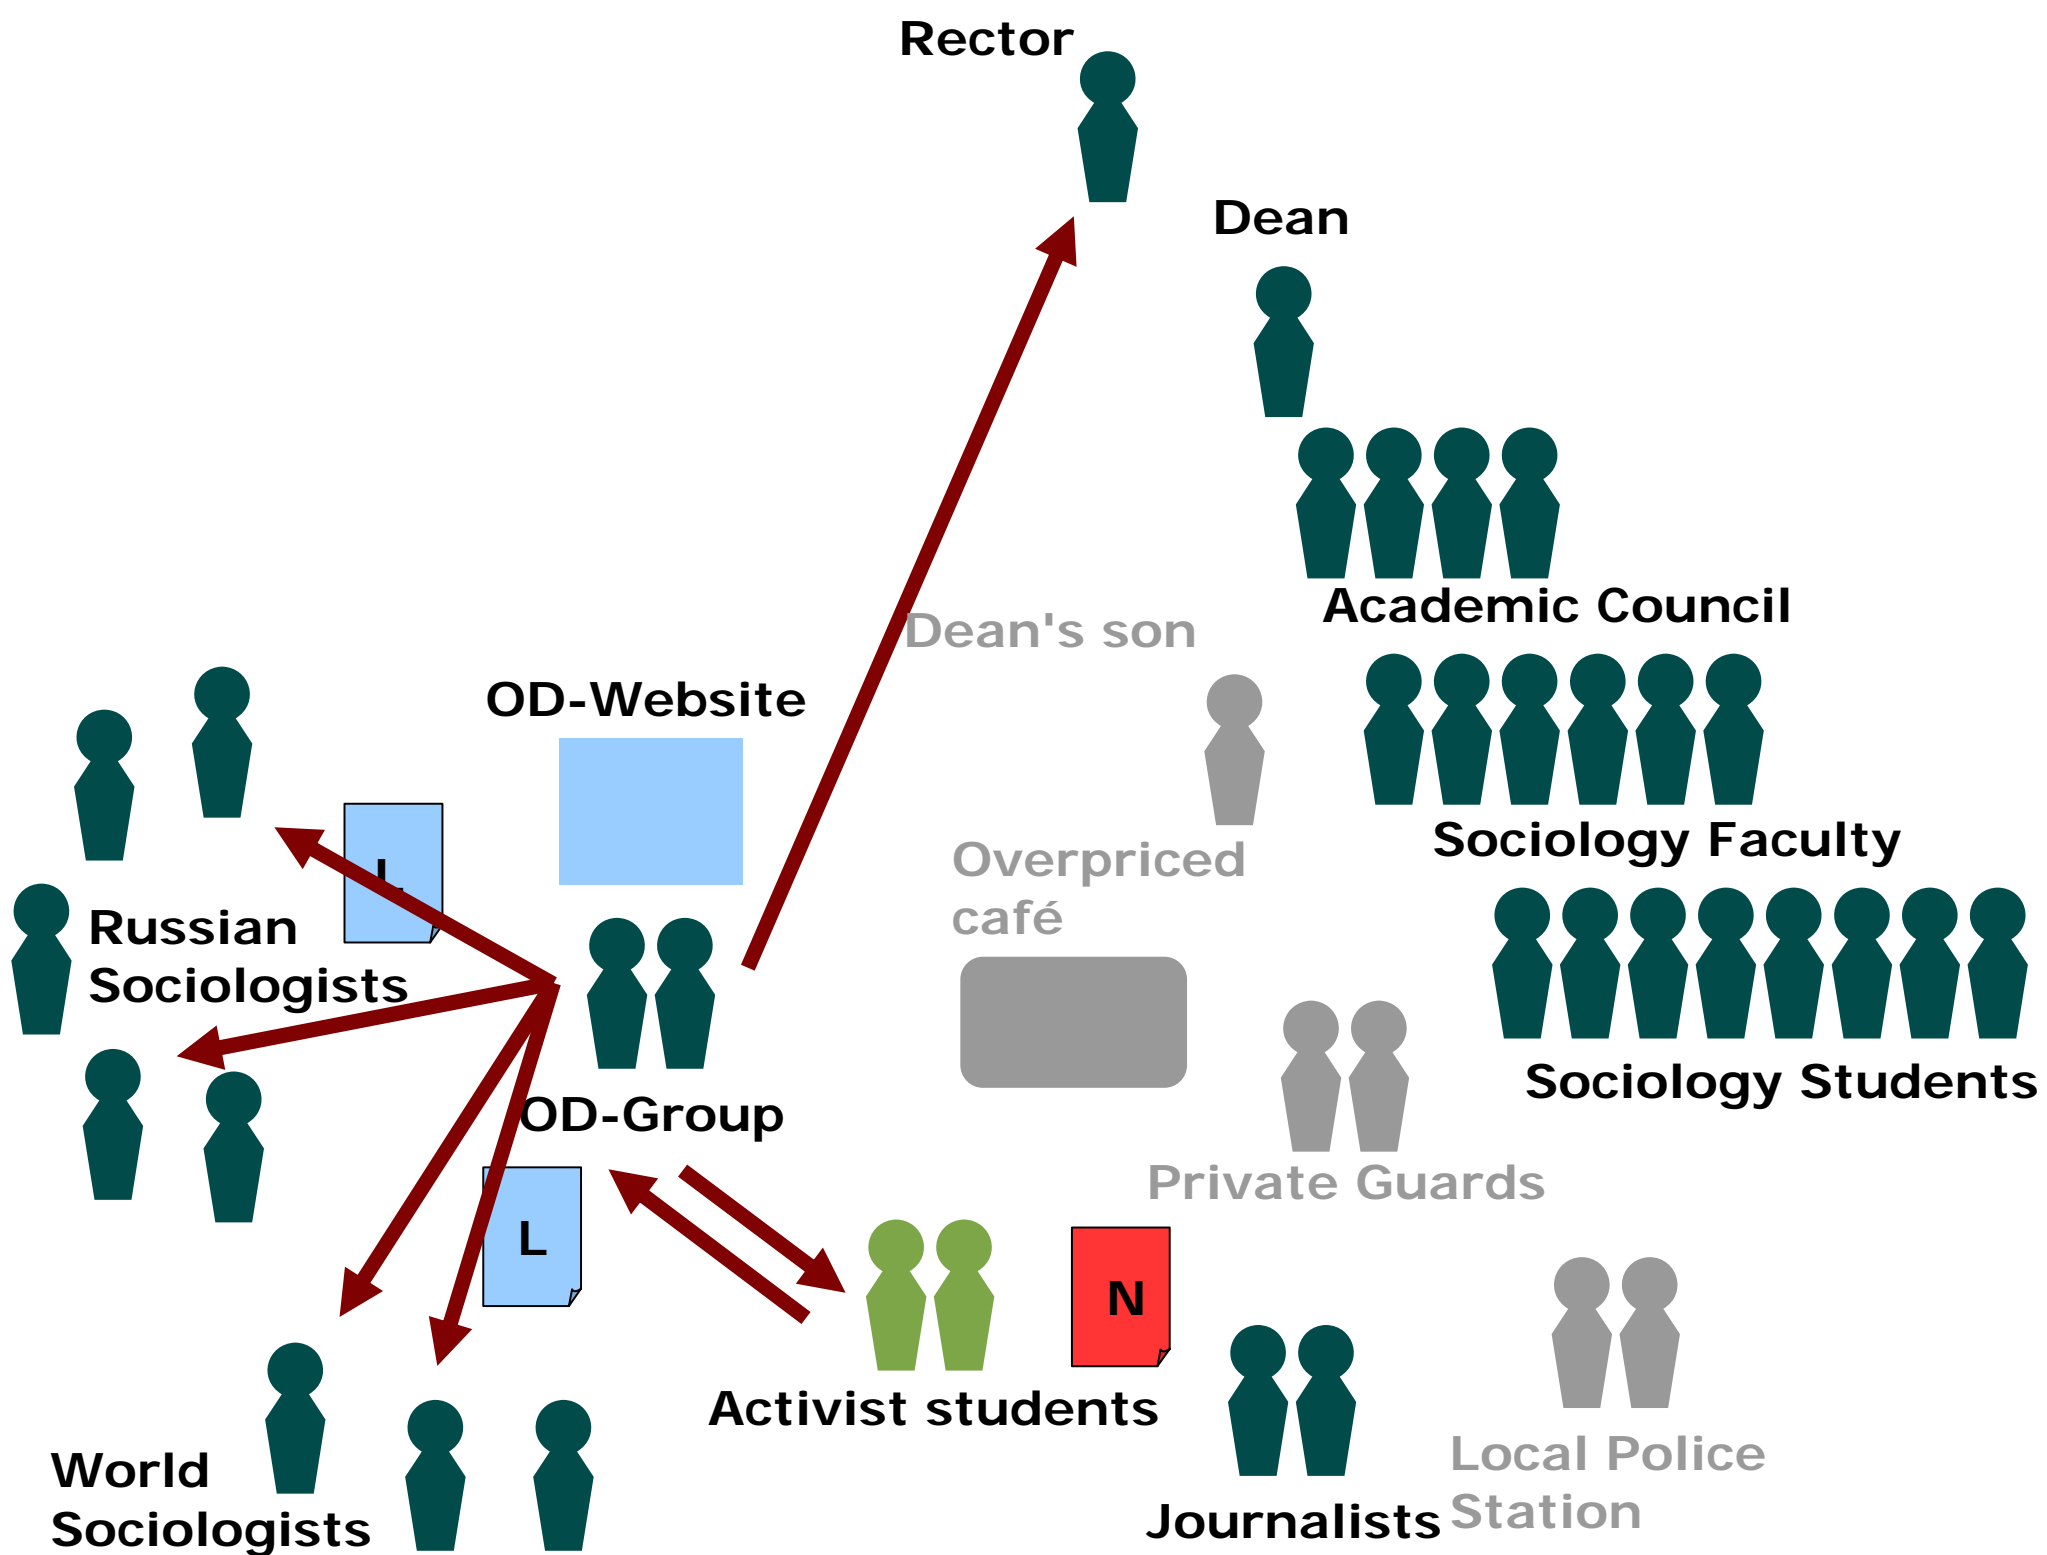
Rector

Dean

Academic Council

Dean's son

OD-Website

Sociology Faculty

Overpriced café

L

Russian Sociologists

Sociology Students

OD-Group

Private Guards

L

N

Activist students

World Sociologists

Journalists

Local Police Station